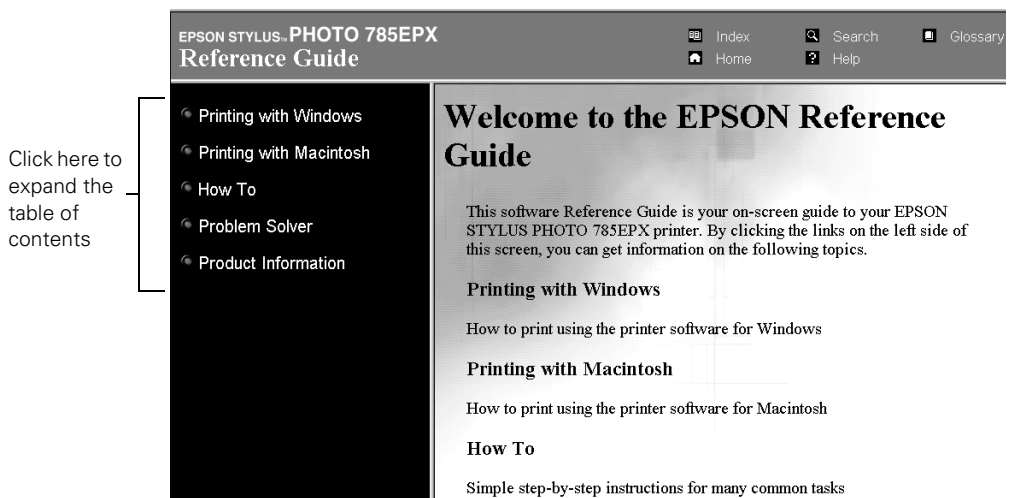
EPSON STYLUS™ PHOTO 785EPX
Reference Guide

Index
Search
Glossary
Home
Help

Click here to expand the table of contents

Printing with Windows
Printing with Macintosh
How To
Problem Solver
Product Information

Welcome to the EPSON Reference Guide

This software Reference Guide is your on-screen guide to your EPSON STYLUS PHOTO 785EPX printer. By clicking the links on the left side of this screen, you can get information on the following topics.

Printing with Windows

How to print using the printer software for Windows

Printing with Macintosh

How to print using the printer software for Macintosh

How To

Simple step-by-step instructions for many common tasks